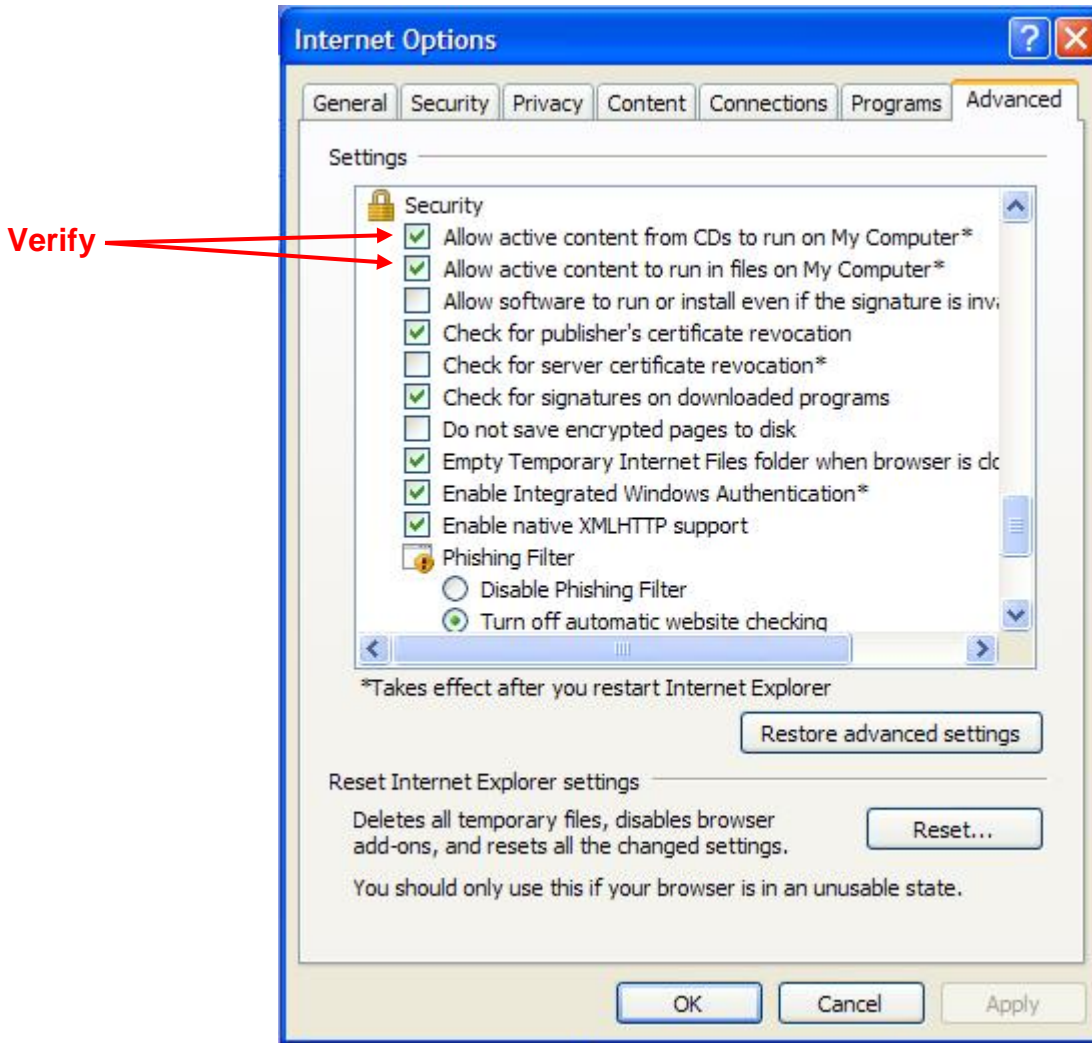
Internet Options

General | Security | Privacy | Content | Connections | Programs | Advanced

Settings

Security

Verify

Allow active content from CDs to run on My Computer*
Allow active content to run in files on My Computer*
Allow software to run or install even if the signature is inva
Check for publisher's certificate revocation
Check for server certificate revocation*
Check for signatures on downloaded programs
Do not save encrypted pages to disk
Empty Temporary Internet Files folder when browser is clc
Enable Integrated Windows Authentication*
Enable native XMLHTTP support
Phishing Filter
Disable Phishing Filter
Turn off automatic website checking

*Takes effect after you restart Internet Explorer

Restore advanced settings

Reset Internet Explorer settings

Deletes all temporary files, disables browser add-ons, and resets all the changed settings.

Reset...

You should only use this if your browser is in an unusable state.

OK | Cancel | Apply